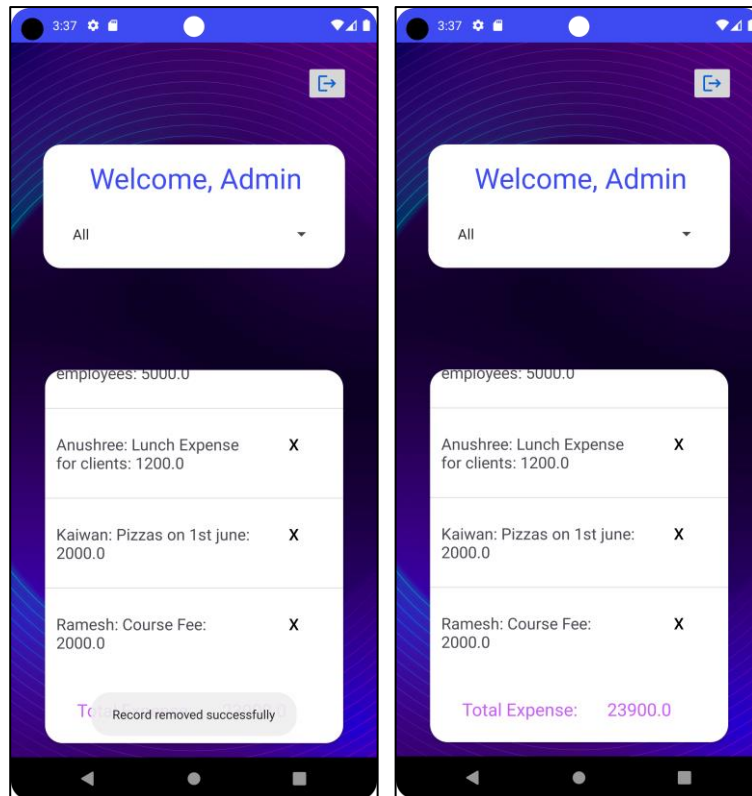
3:37

Welcome, Admin

All

employees: 5000.0

Anushree: Lunch Expense for clients: 1200.0

X

Kaiwan: Pizzas on 1st june: 2000.0

X

Ramesh: Course Fee: 2000.0

X

Tot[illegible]

Record removed successfully

3:37

Welcome, Admin

All

employees: 5000.0

Anushree: Lunch Expense for clients: 1200.0

X

Kaiwan: Pizzas on 1st june: 2000.0

X

Ramesh: Course Fee: 2000.0

X

Total Expense: 23900.0